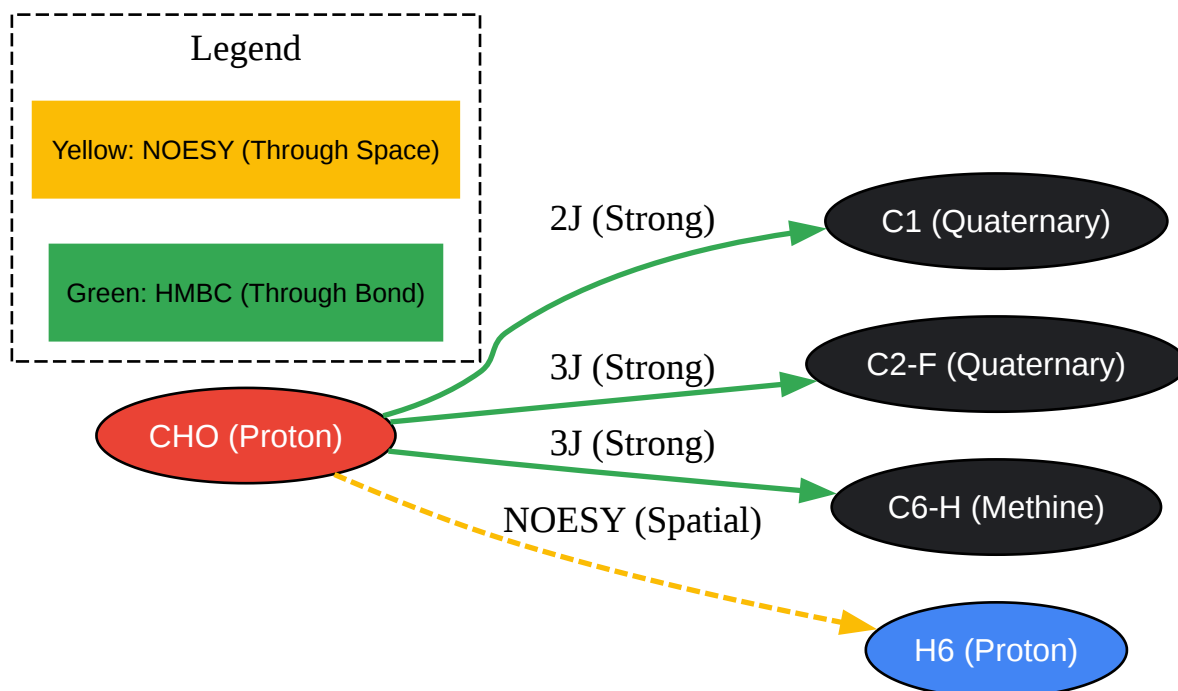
Legend

Yellow: NOESY (Through Space)

Green: HMBC (Through Bond)

CHO (Proton)

2J (Strong)

C1 (Quaternary)

3J (Strong)

C2-F (Quaternary)

3J (Strong)

C6-H (Methine)

NOESY (Spatial)

H6 (Proton)